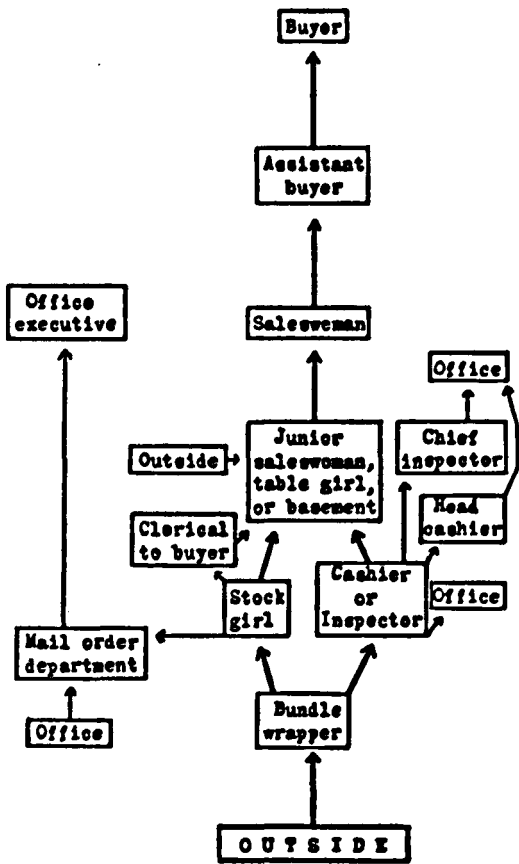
Buyer

Assistant buyer

Office executive

Saleswoman

Office

Chief inspector

Outside

Junior saleswoman, table girl, or basement

Head cashier

Clerical to buyer

Stock girl

Cashier or Inspector

Office

Mail order department

Office

Bundle wrapper

OUTSIDE